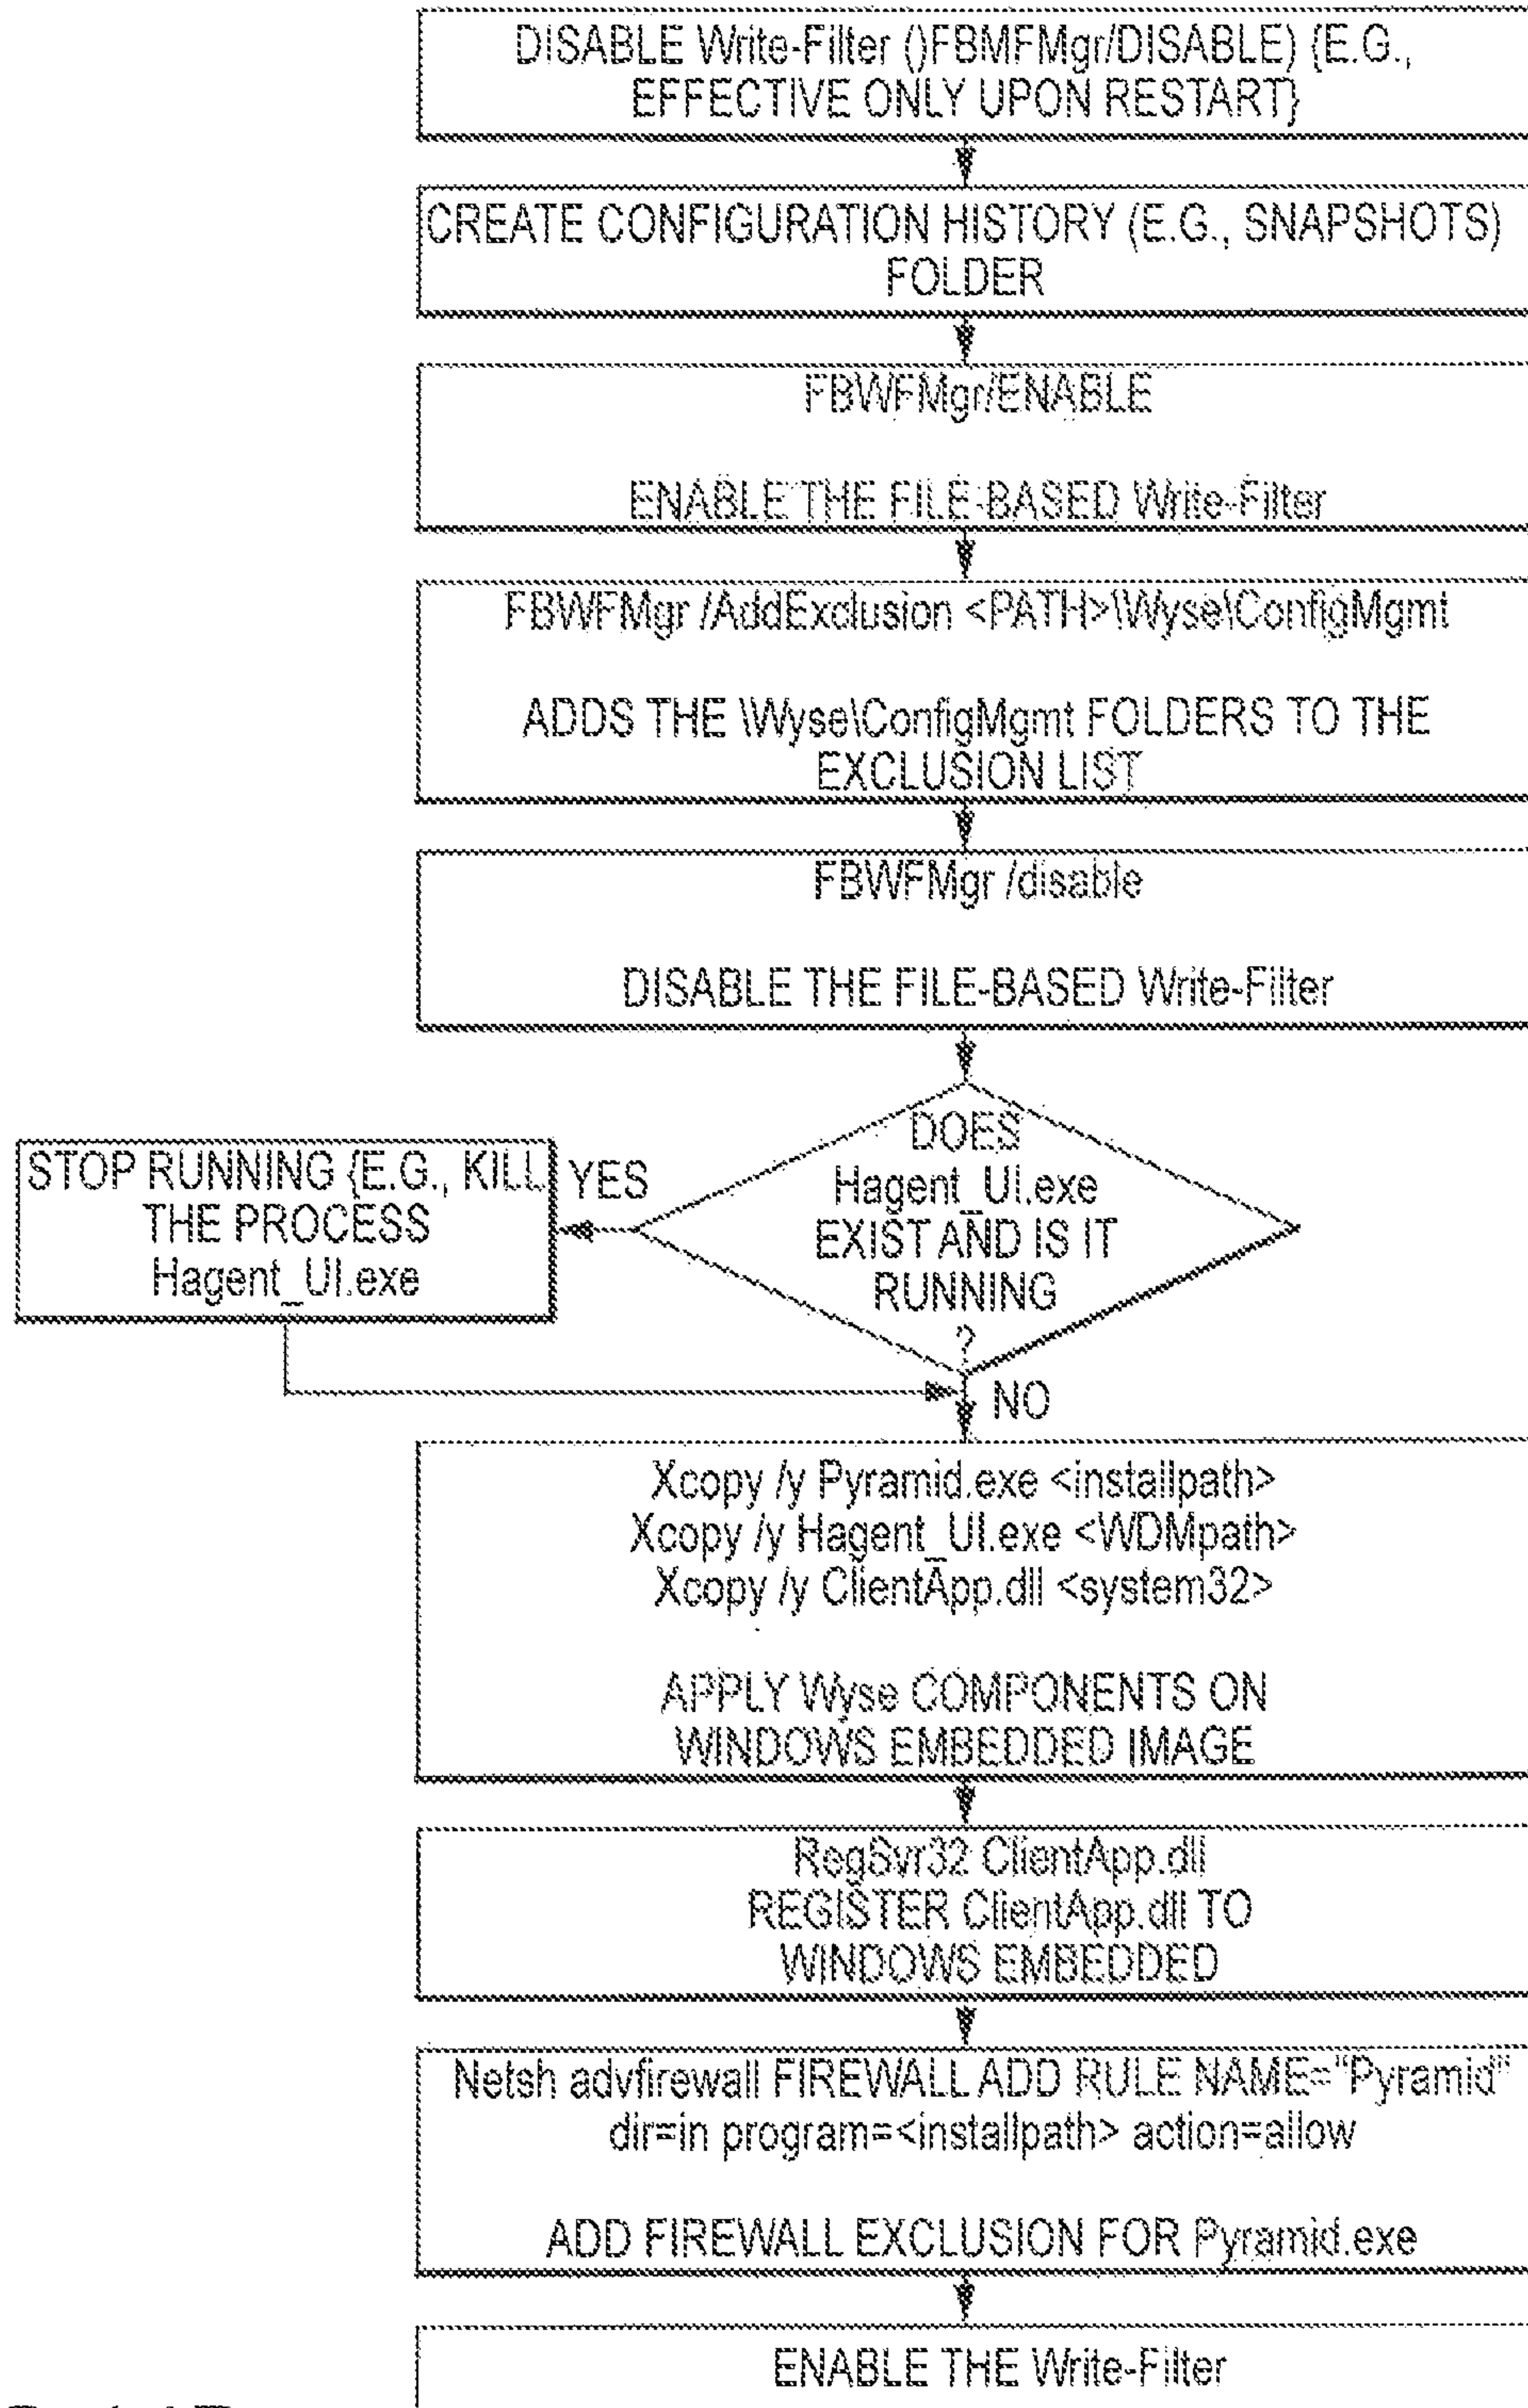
DISABLE Write-Filter ()FBMFMgr/DISABLE) {E.G., EFFECTIVE ONLY UPON RESTART}

CREATE CONFIGURATION HISTORY (E.G., SNAPSHOTS) FOLDER

FBWFMgr/ENABLE

ENABLE THE FILE-BASED Write-Filter

FBWFMgr /AddExclusion <PATH>\Wyse\ConfigMgmt

ADDS THE \Wyse\ConfigMgmt FOLDERS TO THE EXCLUSION LIST

FBWFMgr /disable

DISABLE THE FILE-BASED Write-Filter

DOES Hagent_UI.exe EXIST AND IS IT RUNNING ?

YES

STOP RUNNING {E.G., KILL THE PROCESS Hagent_UI.exe

NO

Xcopy /y Pyramid.exe <installpath>
Xcopy /y Hagent_UI.exe <WDMpath>
Xcopy /y ClientApp.dll <system32>

APPLY Wyse COMPONENTS ON WINDOWS EMBEDDED IMAGE

RegSvr32 ClientApp.dll
REGISTER ClientApp.dll TO WINDOWS EMBEDDED

Netsh advfirewall FIREWALL ADD RULE NAME="Pyramid" dir=in program=<installpath> action=allow

ADD FIREWALL EXCLUSION FOR Pyramid.exe

ENABLE THE Write-Filter